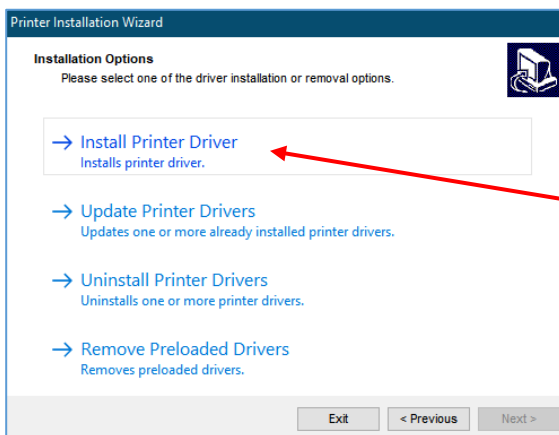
Printer Installation Wizard

Installation Options
Please select one of the driver installation or removal options.

→ Install Printer Driver
Installs printer driver.

→ Update Printer Drivers
Updates one or more already installed printer drivers.

→ Uninstall Printer Drivers
Uninstalls one or more printer drivers.

→ Remove Preloaded Drivers
Removes preloaded drivers.

Exit
< Previous
Next >